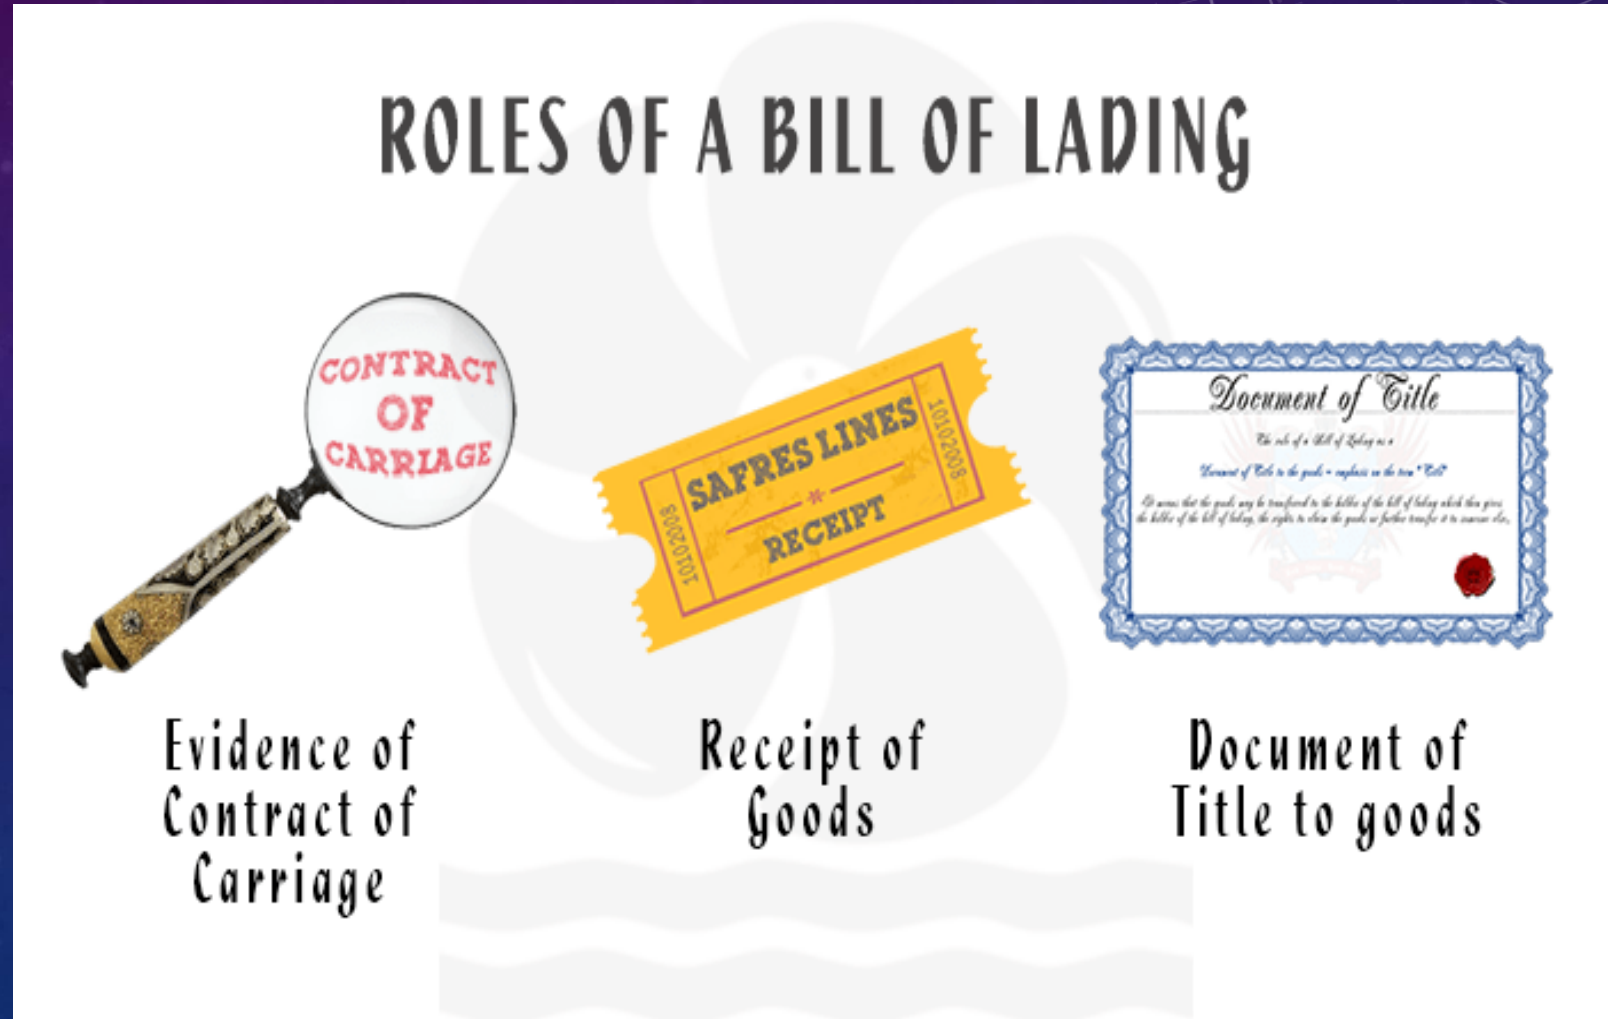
ROLES OF A BILL OF LADING

CONTRACT OF CARRIAGE

10102008

SAFRES LINES

RECEIPT

10102008

Document of Title

The role of a Bill of Lading as a

Document of Title to the goods – emphasis on the term "Title"

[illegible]

Evidence of Contract of Carriage

Receipt of Goods

Document of Title to goods